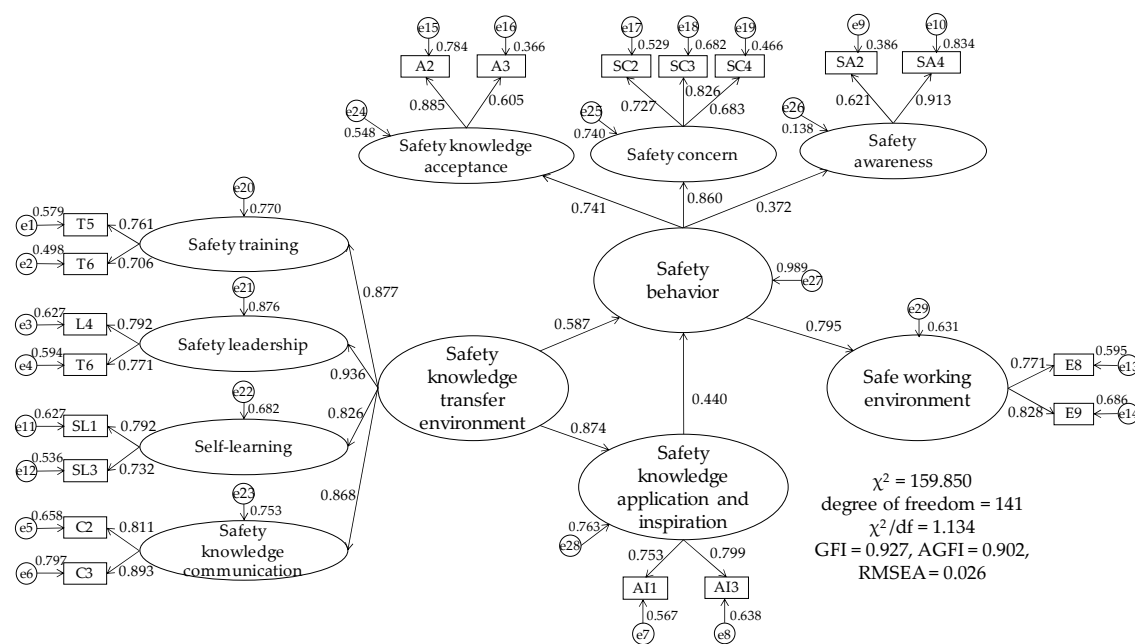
e15 0.784 e16 0.366
A2 A3
0.885 0.605
e24 0.548
Safety knowledge acceptance

e17 0.529 e18 0.682 e19 0.466
SC2 SC3 SC4
0.727 0.826 0.683
e25 0.740
Safety concern

e9 0.386 e10 0.834
SA2 SA4
0.621 0.913
e26 0.138
Safety awareness

0.741 0.860 0.372

e20 0.770
e1 0.579 T5 0.761
e2 0.498 T6 0.706
Safety training

e21 0.876
e3 0.627 L4 0.792
e4 0.594 T6 0.771
Safety leadership

e22 0.682
e11 0.627 SL1 0.792
e12 0.536 SL3 0.732
Self-learning

e23 0.753
e5 0.658 C2 0.811
e6 0.797 C3 0.893
Safety knowledge communication

0.877 0.936 0.826 0.868

Safety knowledge transfer environment

0.587

Safety behavior
0.989 e27

0.795
e29 0.631
Safe working environment
0.771 E8 0.595 e13
0.828 E9 0.686 e14

0.440
0.874

Safety knowledge application and inspiration
0.763 e28
0.753 0.799
AI1 AI3
0.567 0.638
e7 e8

$\chi^2$ = 159.850
degree of freedom = 141
$\chi^2$/df = 1.134
GFI = 0.927, AGFI = 0.902,
RMSEA = 0.026